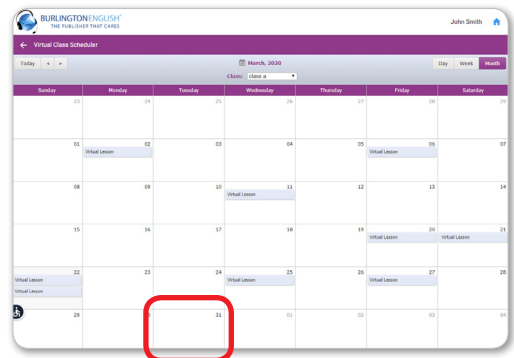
BURLINGTONENGLISH
THE PUBLISHER THAT CARES

John Smith

Virtual Class Scheduler

Today

March, 2020

Class: class a

Day Week Month

| Sunday | Monday | Tuesday | Wednesday | Thursday | Friday | Saturday |
|---|---|---|---|---|---|---|
| 23 | 24 | 25 | 26 | 27 | 28 | 29 |
| 01 | 02 Virtual Lesson | 03 | 04 | 05 | 06 Virtual Lesson | 07 |
| 08 | 09 | 10 | 11 Virtual Lesson | 12 | 13 | 14 |
| 15 | 16 | 17 | 18 | 19 | 20 Virtual Lesson | 21 Virtual Lesson |
| 22 Virtual Lesson Virtual Lesson | 23 | 24 | 25 Virtual Lesson | 26 | 27 Virtual Lesson | 28 |
| 29 | 30 | 31 | 01 | 02 | 03 | 04 |